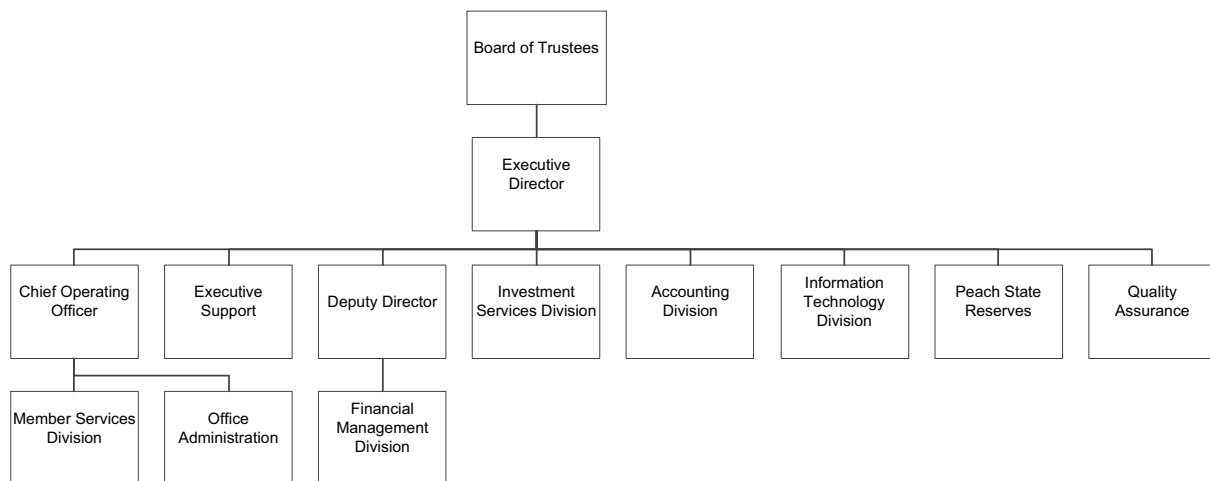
Board of Trustees

Executive Director

Chief Operating Officer

Executive Support

Deputy Director

Investment Services Division

Accounting Division

Information Technology Division

Peach State Reserves

Quality Assurance

Member Services Division

Office Administration

Financial Management Division